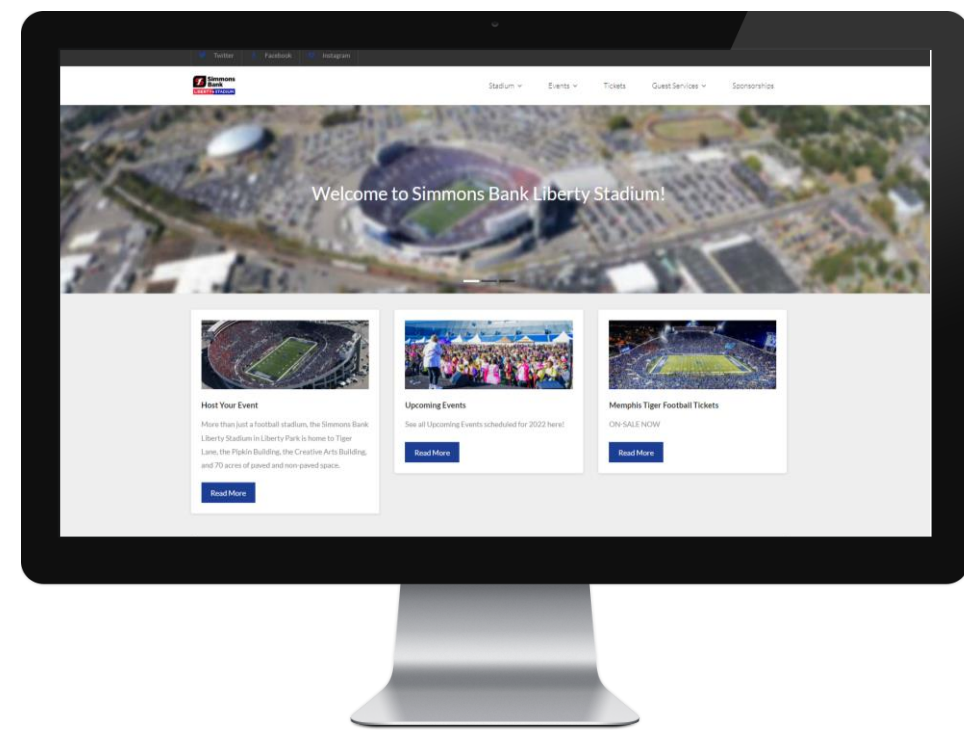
Twitter Facebook Instagram

Simmons Bank LIBERTY STADIUM

Stadium Events Tickets Guest Services Sponsorships

Welcome to Simmons Bank Liberty Stadium!

Host Your Event

More than just a football stadium, the Simmons Bank Liberty Stadium in Liberty Park is home to Tiger Lane, the Pipkin Building, the Creative Arts Building, and 70 acres of paved and non-paved space.

Read More

Upcoming Events

See all Upcoming Events scheduled for 2022 here!

Read More

Memphis Tiger Football Tickets

ON-SALE NOW

Read More